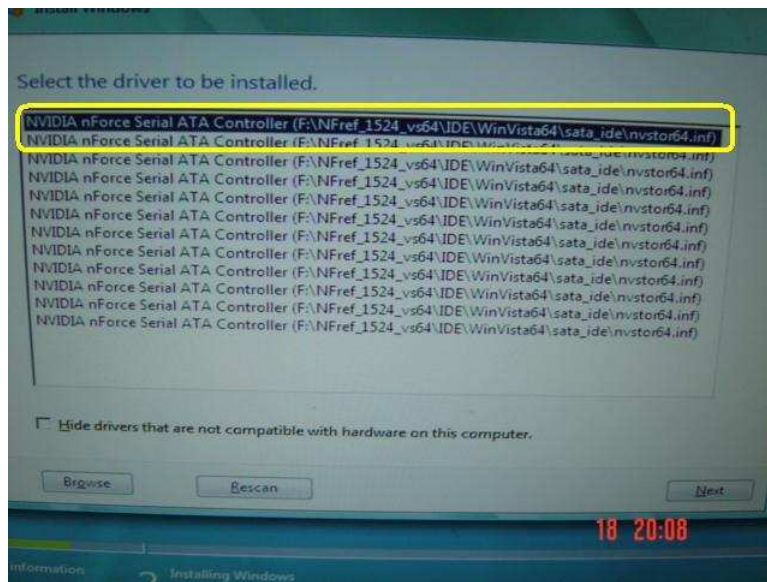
Install Windows

Select the driver to be installed.

NVIDIA nForce Serial ATA Controller (F:\NFref_1524_vs64\IDE\WinVista64\sata_ide\nvstor64.inf)
NVIDIA nForce Serial ATA Controller (F:\NFref_1524_vs64\IDE\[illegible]\nvstor64.inf)
NVIDIA nForce Serial ATA Controller (F:\NFref_1524_vs64\IDE\WinVista64\sata_ide\nvstor64.inf)
NVIDIA nForce Serial ATA Controller (F:\NFref_1524_vs64\IDE\WinVista64\sata_ide\nvstor64.inf)
NVIDIA nForce Serial ATA Controller (F:\NFref_1524_vs64\IDE\WinVista64\sata_ide\nvstor64.inf)
NVIDIA nForce Serial ATA Controller (F:\NFref_1524_vs64\IDE\WinVista64\sata_ide\nvstor64.inf)
NVIDIA nForce Serial ATA Controller (F:\NFref_1524_vs64\IDE\WinVista64\sata_ide\nvstor64.inf)
NVIDIA nForce Serial ATA Controller (F:\NFref_1524_vs64\IDE\WinVista64\sata_ide\nvstor64.inf)
NVIDIA nForce Serial ATA Controller (F:\NFref_1524_vs64\IDE\WinVista64\sata_ide\nvstor64.inf)
NVIDIA nForce Serial ATA Controller (F:\NFref_1524_vs64\IDE\WinVista64\sata_ide\nvstor64.inf)
NVIDIA nForce Serial ATA Controller (F:\NFref_1524_vs64\IDE\WinVista64\sata_ide\nvstor64.inf)
NVIDIA nForce Serial ATA Controller (F:\NFref_1524_vs64\IDE\WinVista64\sata_ide\nvstor64.inf)

Hide drivers that are not compatible with hardware on this computer.

Browse Rescan Next

18 20:08

Information Installing Windows